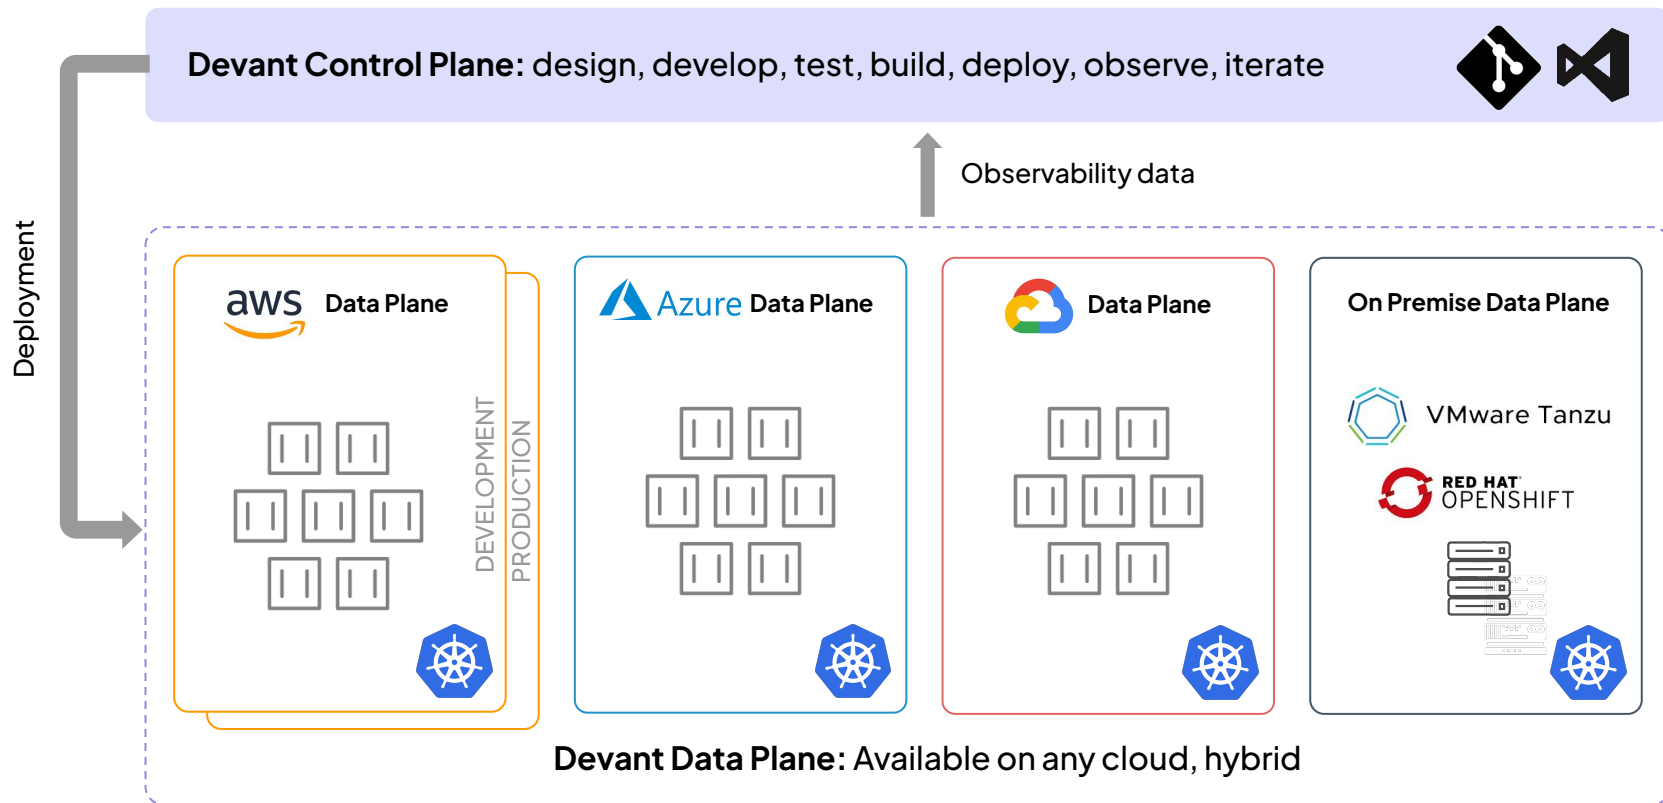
Devant Control Plane: design, develop, test, build, deploy, observe, iterate

Observability data

Deployment

aws Data Plane

DEVELOPMENT

PRODUCTION

Azure Data Plane

Data Plane

On Premise Data Plane

VMware Tanzu

RED HAT OPENSHIFT

Devant Data Plane: Available on any cloud, hybrid